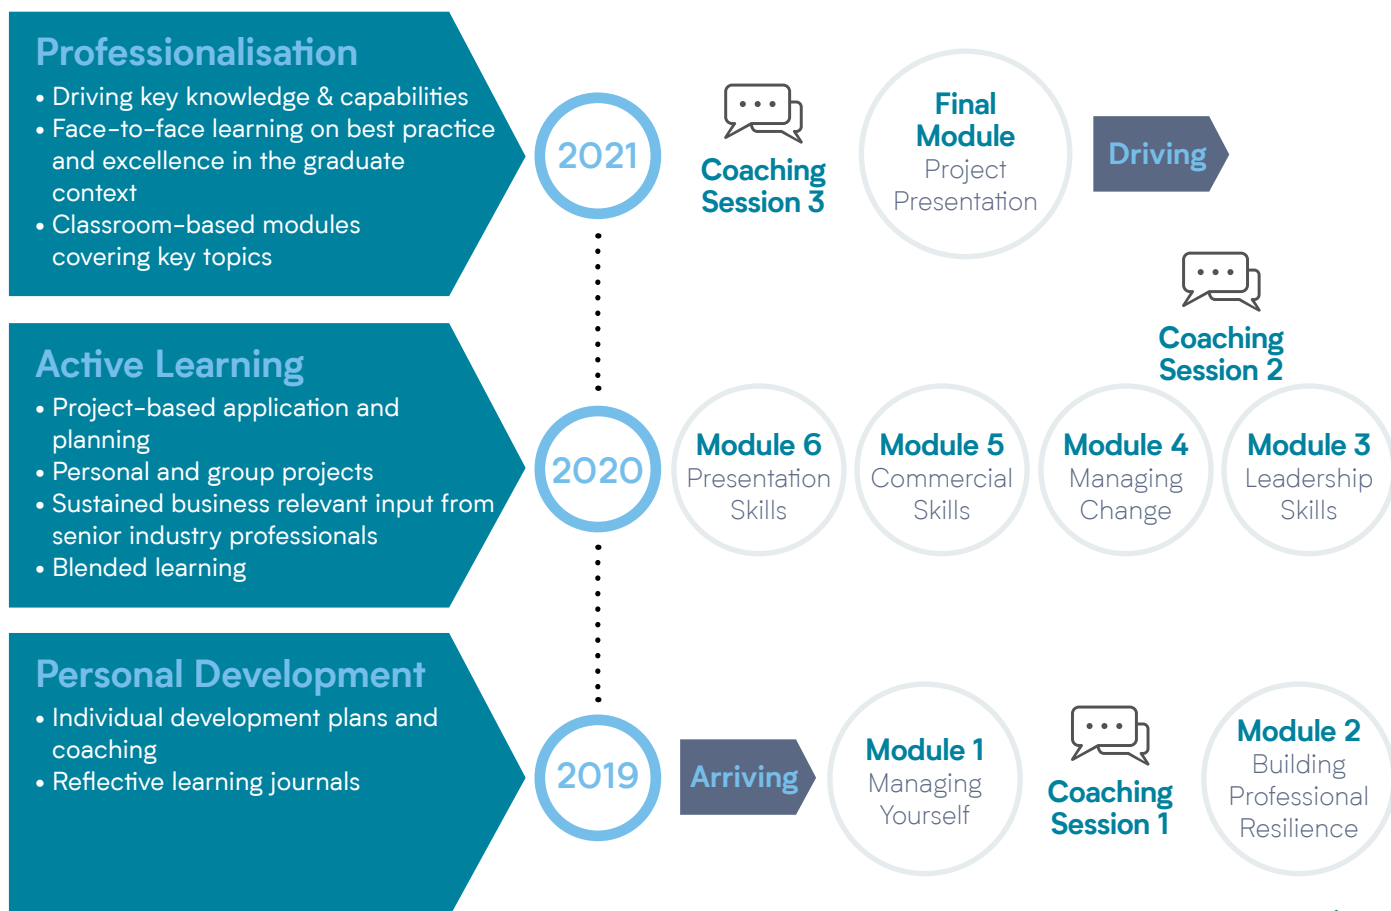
Professionalisation
• Driving key knowledge & capabilities
• Face-to-face learning on best practice and excellence in the graduate context
• Classroom-based modules covering key topics

2021

Coaching Session 3

Final Module
Project Presentation

Driving

Coaching Session 2

Active Learning
• Project-based application and planning
• Personal and group projects
• Sustained business relevant input from senior industry professionals
• Blended learning

2020

Module 6
Presentation Skills

Module 5
Commercial Skills

Module 4
Managing Change

Module 3
Leadership Skills

Personal Development
• Individual development plans and coaching
• Reflective learning journals

2019

Arriving

Module 1
Managing Yourself

Coaching Session 1

Module 2
Building Professional Resilience